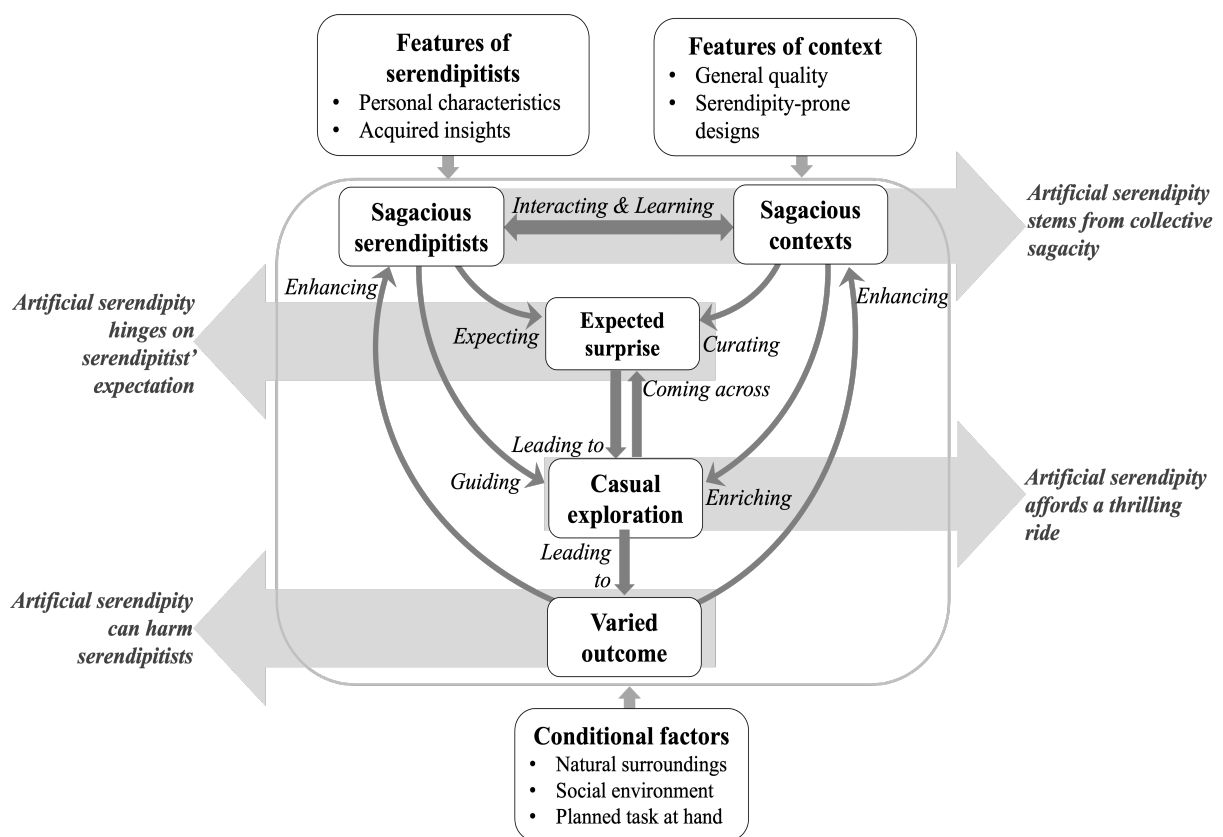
Features of serendipitists
• Personal characteristics
• Acquired insights

Features of context
• General quality
• Serendipity-prone designs

Sagacious serendipitists

Interacting & Learning

Sagacious contexts

Artificial serendipity stems from collective sagacity

Enhancing

Enhancing

Artificial serendipity hinges on serendipitist' expectation

Expecting

Expected surprise

Curating

Coming across

Leading to

Guiding

Casual exploration

Enriching

Artificial serendipity affords a thrilling ride

Leading to

Artificial serendipity can harm serendipitists

Varied outcome

Conditional factors
• Natural surroundings
• Social environment
• Planned task at hand